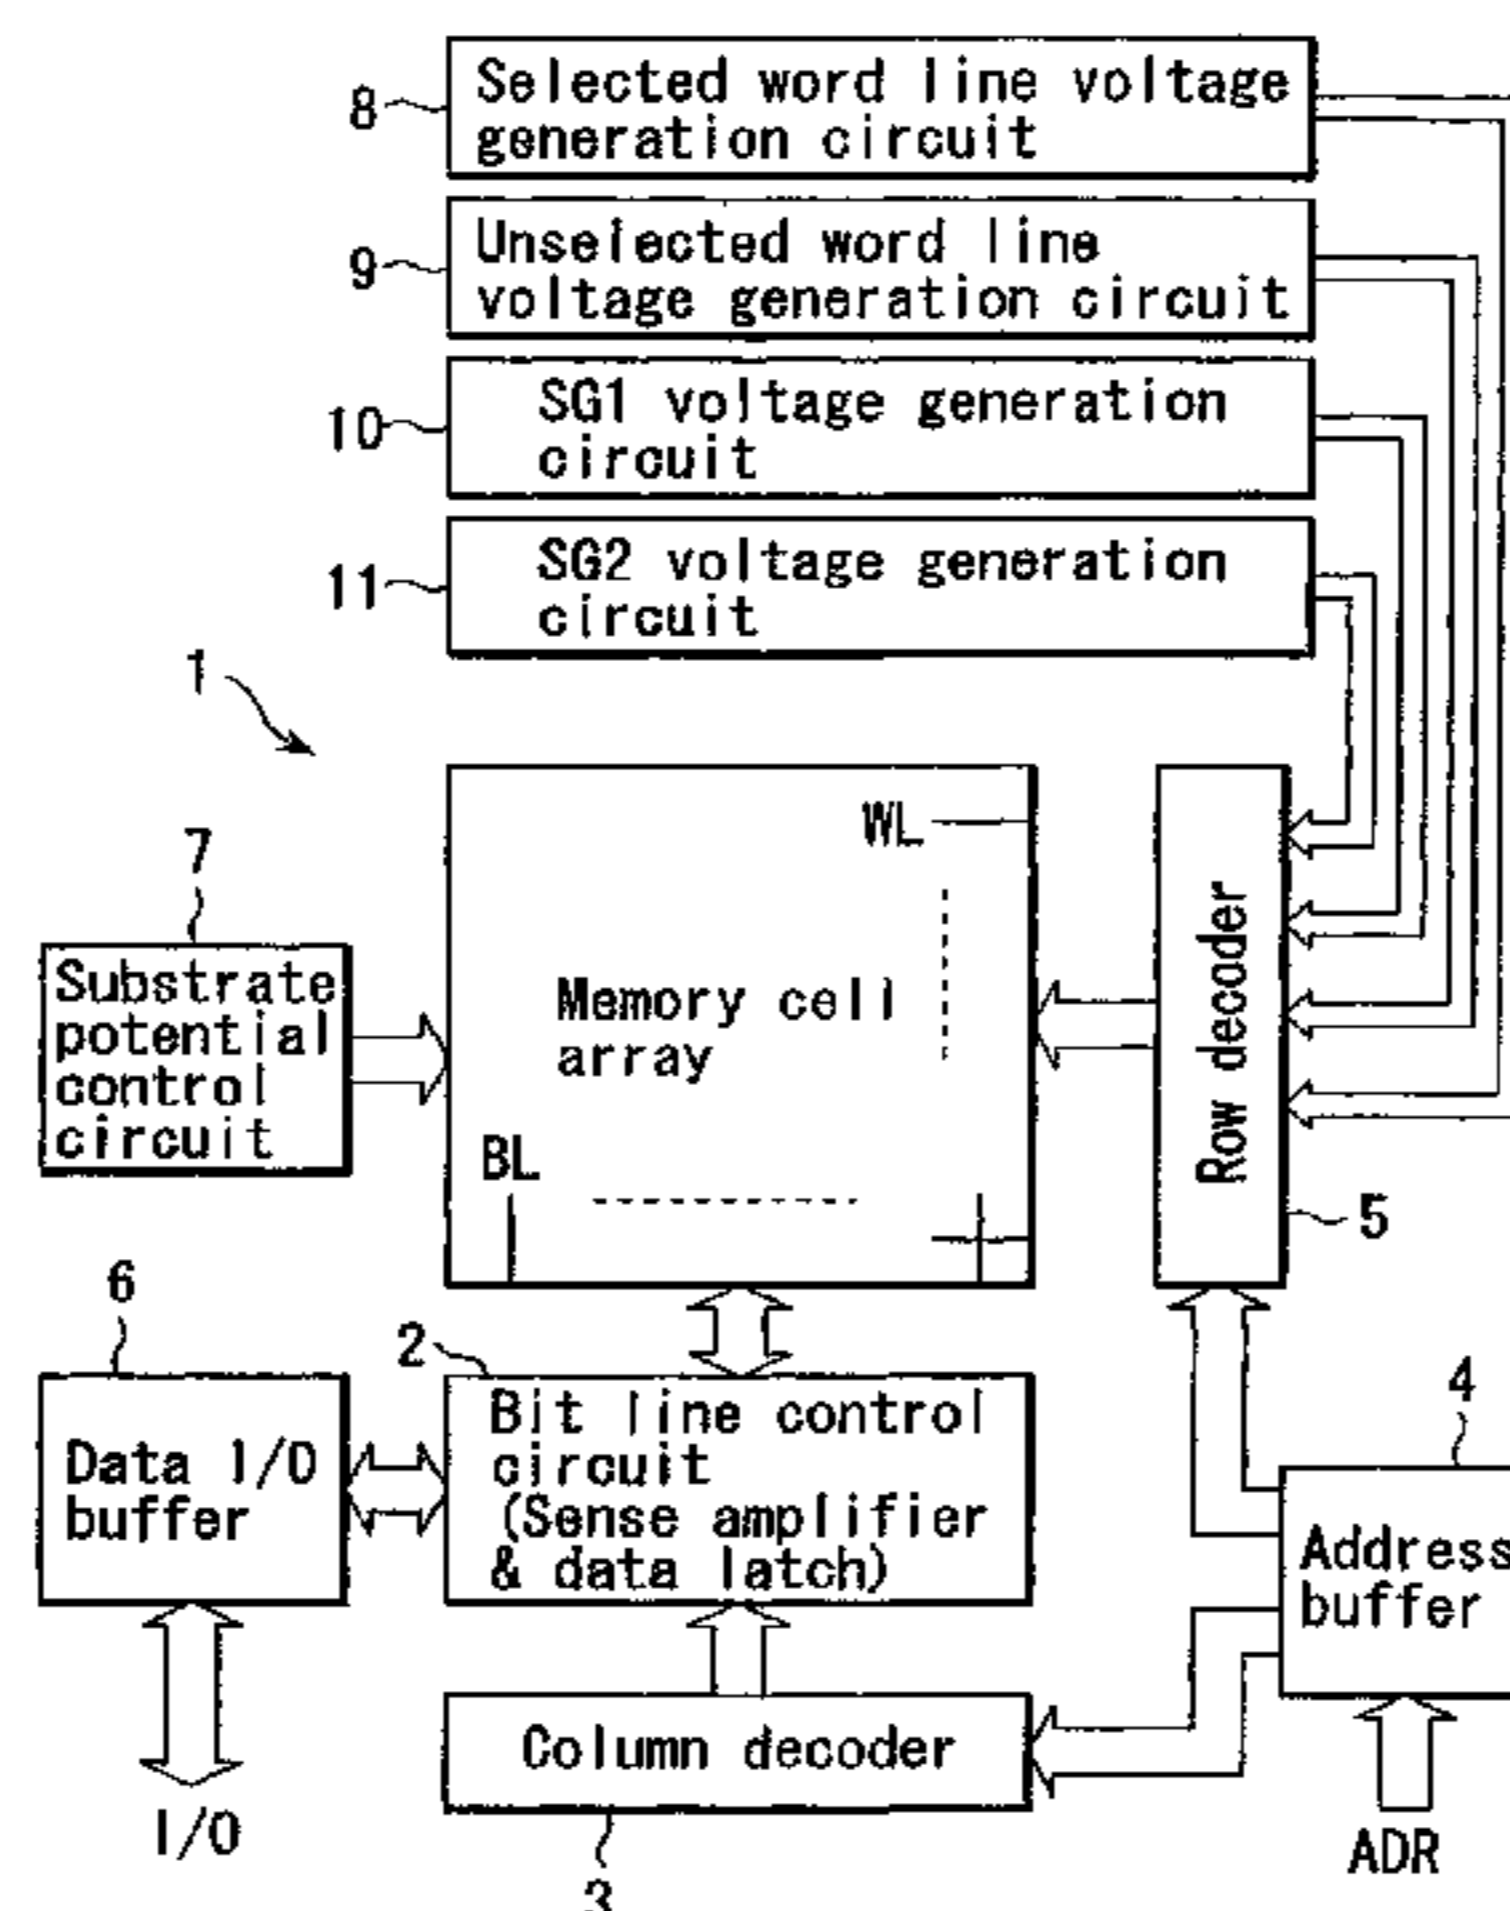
8 Selected word line voltage generation circuit

9 Unselected word line voltage generation circuit

10 SG1 voltage generation circuit

11 SG2 voltage generation circuit

1

7 Substrate potential control circuit

Memory cell array

WL

BL

Row decoder

5

6 Data I/O buffer

2 Bit line control circuit (Sense amplifier & data latch)

4 Address buffer

Column decoder

3

I/O

ADR